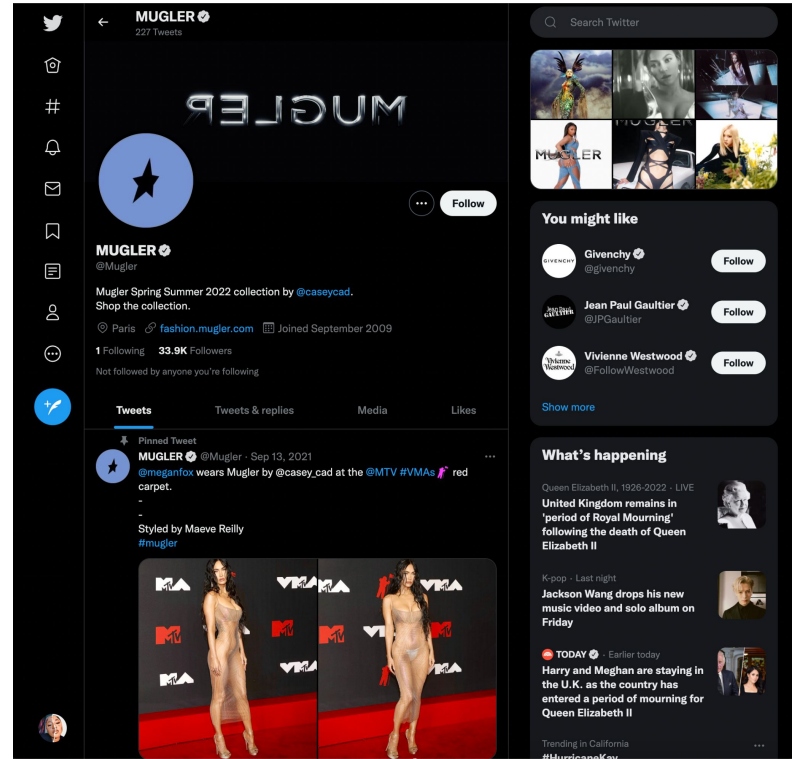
MUGLER
227 Tweets

MUGLER

Follow

MUGLER
@Mugler

Mugler Spring Summer 2022 collection by @caseycad.
Shop the collection.

Paris fashion.mugler.com Joined September 2009

1 Following 33.9K Followers

Not followed by anyone you're following

Tweets Tweets & replies Media Likes

Pinned Tweet
MUGLER @Mugler · Sep 13, 2021
@meganfox wears Mugler by @casey_cad at the @MTV #VMAs red carpet.
-
-
Styled by Maeve Reilly
#mugler

Search Twitter

MUGLER

You might like

Givenchy
@givenchy
Follow

Jean Paul Gaultier
@JPGaultier
Follow

Vivienne Westwood
@FollowWestwood
Follow

Show more

What's happening

Queen Elizabeth II, 1926-2022 · LIVE
United Kingdom remains in 'period of Royal Mourning' following the death of Queen Elizabeth II

K-pop · Last night
Jackson Wang drops his new music video and solo album on Friday

TODAY · Earlier today
Harry and Meghan are staying in the U.K. as the country has entered a period of mourning for Queen Elizabeth II

Trending in California
#HurricaneKay